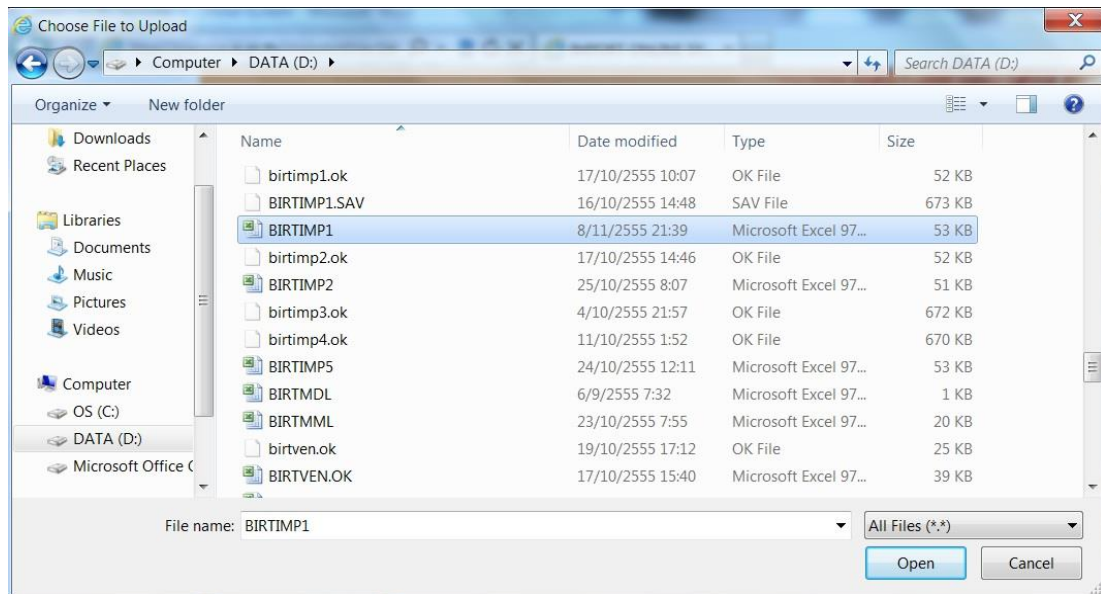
Choose File to Upload

Computer ▸ DATA (D:) ▸

Search DATA (D:)

Organize ▾ New folder

Downloads
Recent Places

Libraries
Documents
Music
Pictures
Videos

Computer
OS (C:)
DATA (D:)
Microsoft Office (

| Name | Date modified | Type | Size |
|---|---|---|---|
| birtimp1.ok | 17/10/2555 10:07 | OK File | 52 KB |
| BIRTIMP1.SAV | 16/10/2555 14:48 | SAV File | 673 KB |
| BIRTIMP1 | 8/11/2555 21:39 | Microsoft Excel 97... | 53 KB |
| birtimp2.ok | 17/10/2555 14:46 | OK File | 52 KB |
| BIRTIMP2 | 25/10/2555 8:07 | Microsoft Excel 97... | 51 KB |
| birtimp3.ok | 4/10/2555 21:57 | OK File | 672 KB |
| birtimp4.ok | 11/10/2555 1:52 | OK File | 670 KB |
| BIRTIMP5 | 24/10/2555 12:11 | Microsoft Excel 97... | 53 KB |
| BIRTMDL | 6/9/2555 7:32 | Microsoft Excel 97... | 1 KB |
| BIRTMML | 23/10/2555 7:55 | Microsoft Excel 97... | 20 KB |
| birtven.ok | 19/10/2555 17:12 | OK File | 25 KB |
| BIRTVEN.OK | 17/10/2555 15:40 | Microsoft Excel 97... | 39 KB |

File name: BIRTIMP1

All Files (*.*)

Open

Cancel